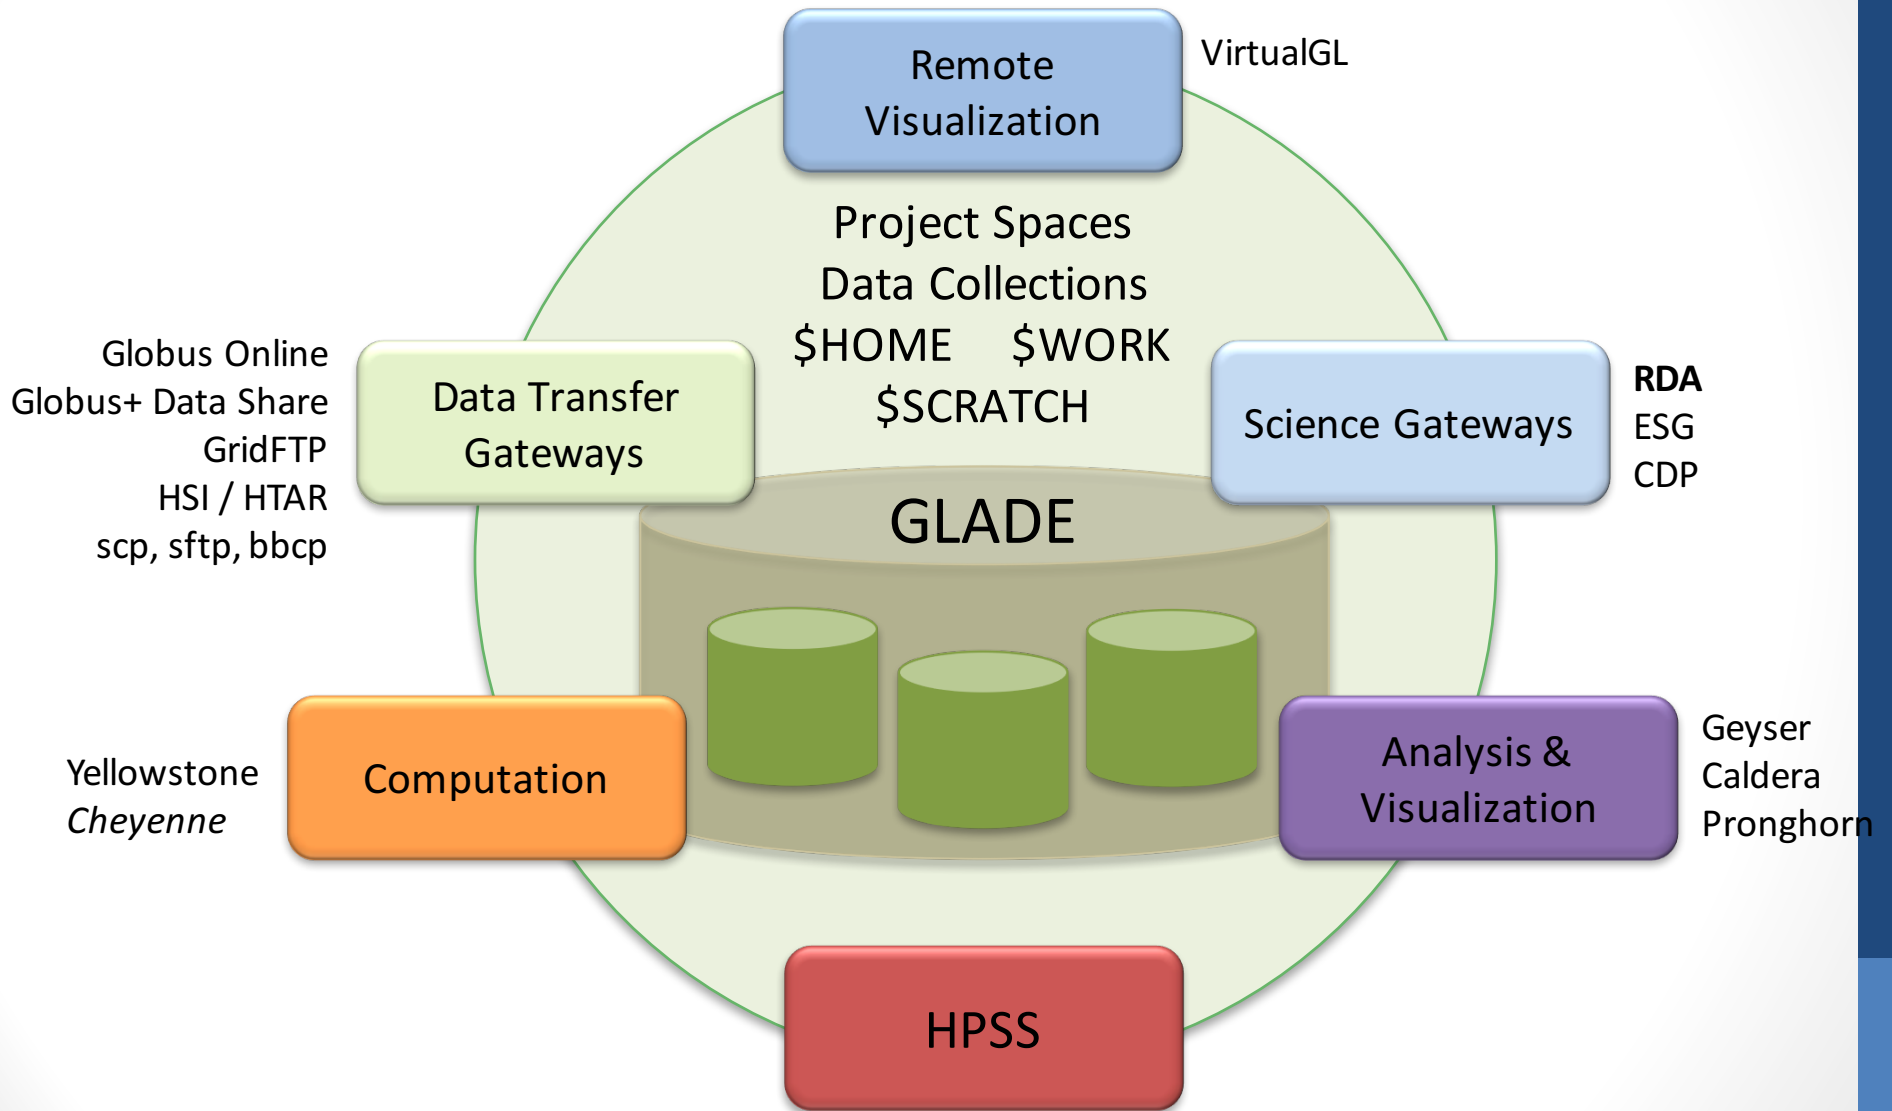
Remote Visualization

VirtualGL

Project Spaces
Data Collections
$HOME $WORK
$SCRATCH

Globus Online
Globus+ Data Share
GridFTP
HSI / HTAR
scp, sftp, bbcp

Data Transfer Gateways

Science Gateways

RDA
ESG
CDP

GLADE

Yellowstone
Cheyenne

Computation

Analysis & Visualization

Geyser
Caldera
Pronghorn

HPSS